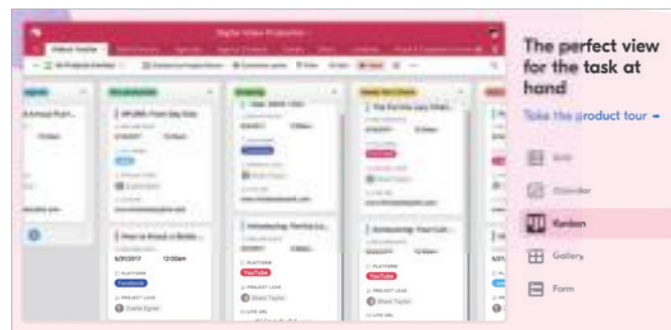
The perfect view for the task at hand

Take the product tour →

Grid

Calendar

Kanban

Gallery

Form

Digital Video Production

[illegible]

Pre-production

Shooting

Ready for Client

YouTube

Facebook

YouTube

6/30/2017 12:00am

PLATFORM

PROJECT LEAD

Sheri Taylor

Zoella Egnel